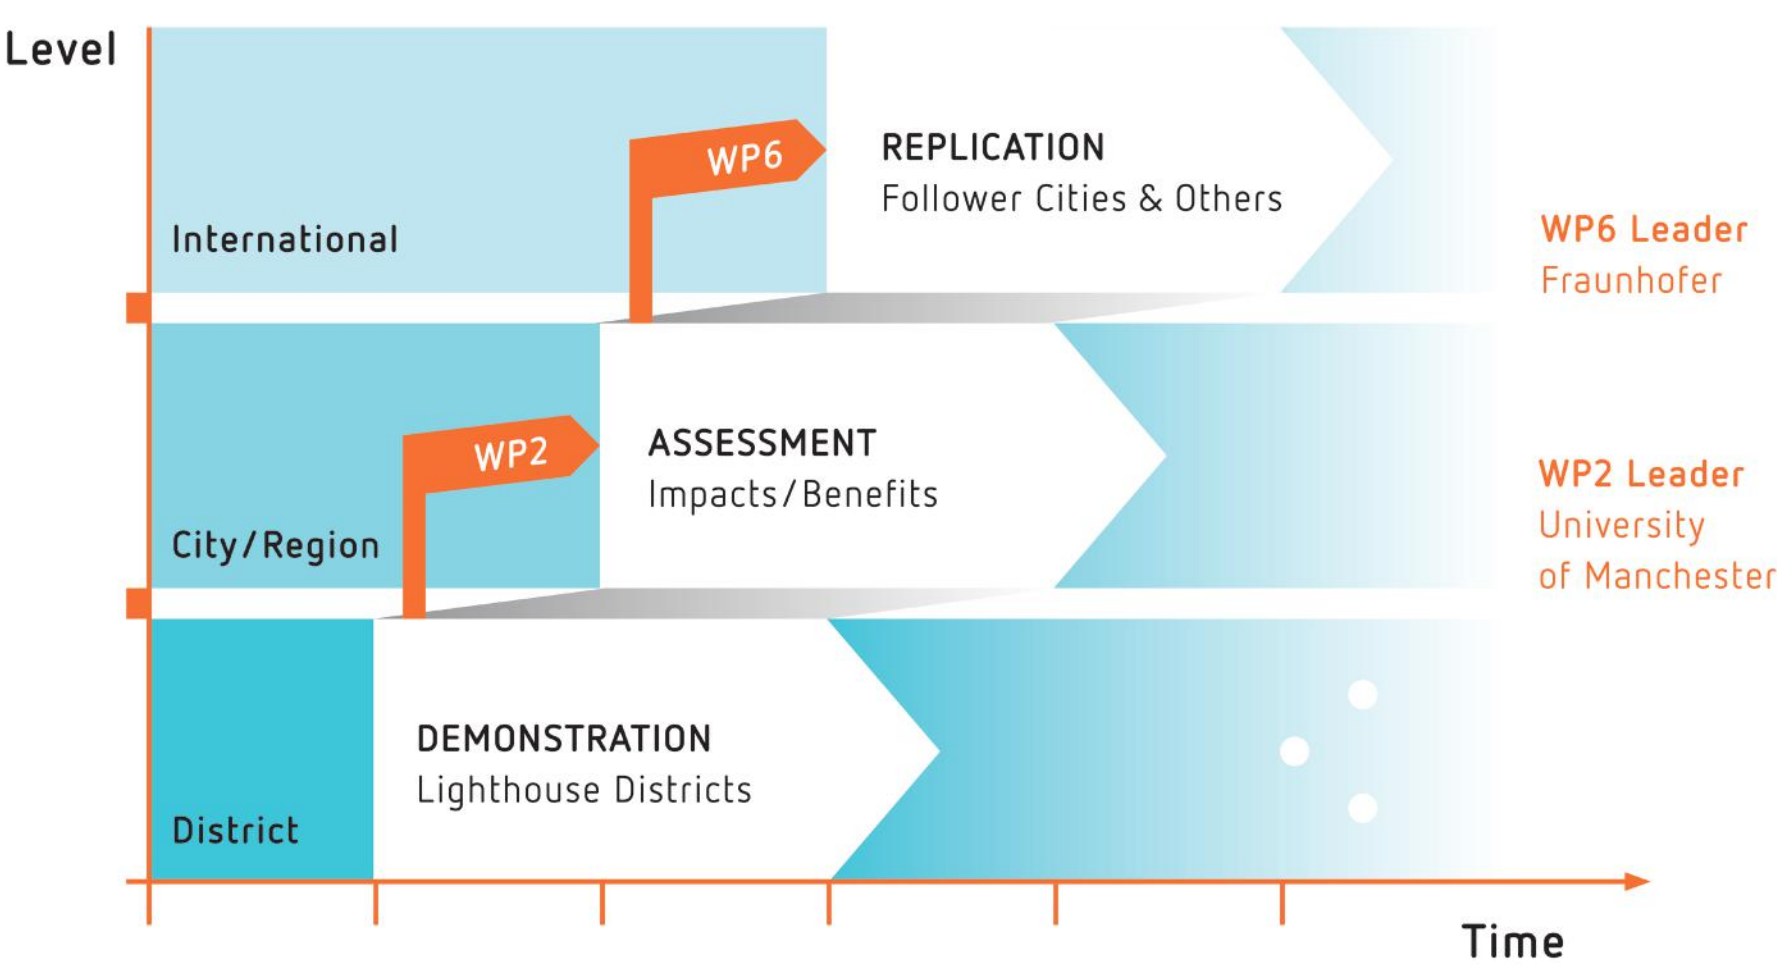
Level

International

WP6

REPLICATION
Follower Cities & Others

WP6 Leader
Fraunhofer

City/Region

WP2

ASSESSMENT
Impacts/Benefits

WP2 Leader
University of Manchester

District

DEMONSTRATION
Lighthouse Districts

Time